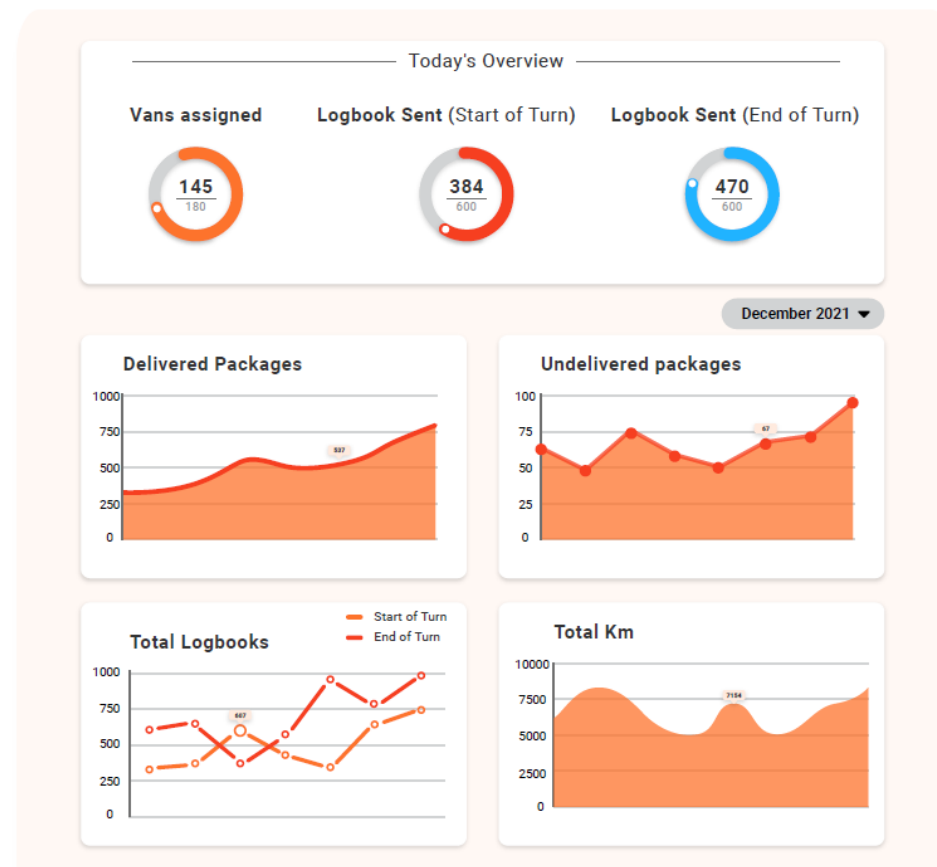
Today's Overview

Vans assigned
145
180

Logbook Sent (Start of Turn)
384
600

Logbook Sent (End of Turn)
470
600

December 2021

Delivered Packages
1000
750
500
250
0
537

Undelivered packages
100
75
50
25
0
67

Total Logbooks
Start of Turn
End of Turn
1000
750
500
250
0
607

Total Km
10000
7500
5000
2500
0
7154